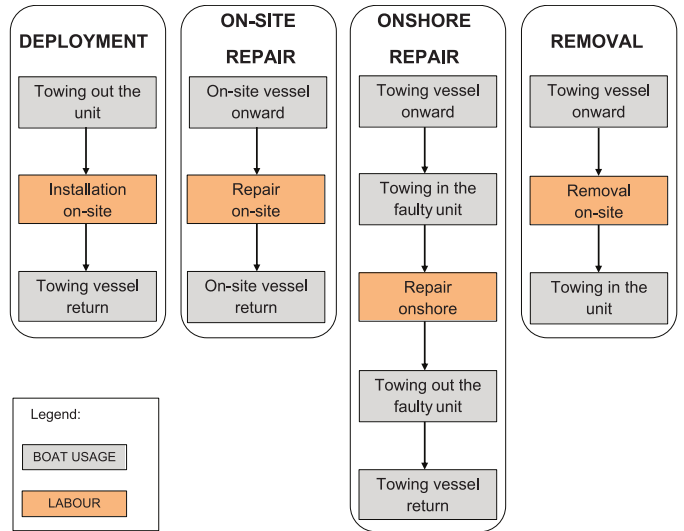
DEPLOYMENT

Towing out the unit

Installation on-site

Towing vessel return

ON-SITE REPAIR

On-site vessel onward

Repair on-site

On-site vessel return

ONSHORE REPAIR

Towing vessel onward

Towing in the faulty unit

Repair onshore

Towing out the faulty unit

Towing vessel return

REMOVAL

Towing vessel onward

Removal on-site

Towing in the unit

Legend:

BOAT USAGE

LABOUR